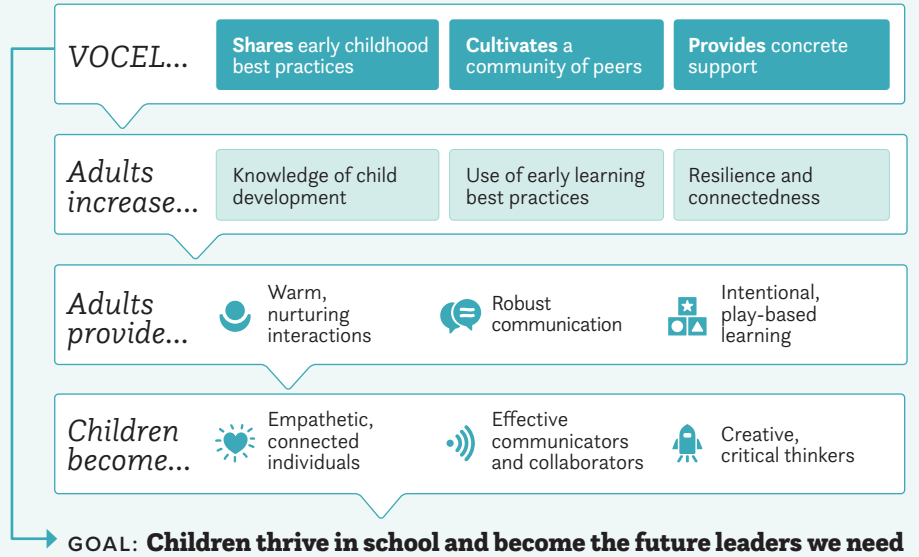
VOCEL...

Shares early childhood best practices

Cultivates a community of peers

Provides concrete support

Adults increase...

Knowledge of child development

Use of early learning best practices

Resilience and connectedness

Adults provide...

Warm, nurturing interactions

Robust communication

Intentional, play-based learning

Children become...

Empathetic, connected individuals

Effective communicators and collaborators

Creative, critical thinkers

GOAL: Children thrive in school and become the future leaders we need